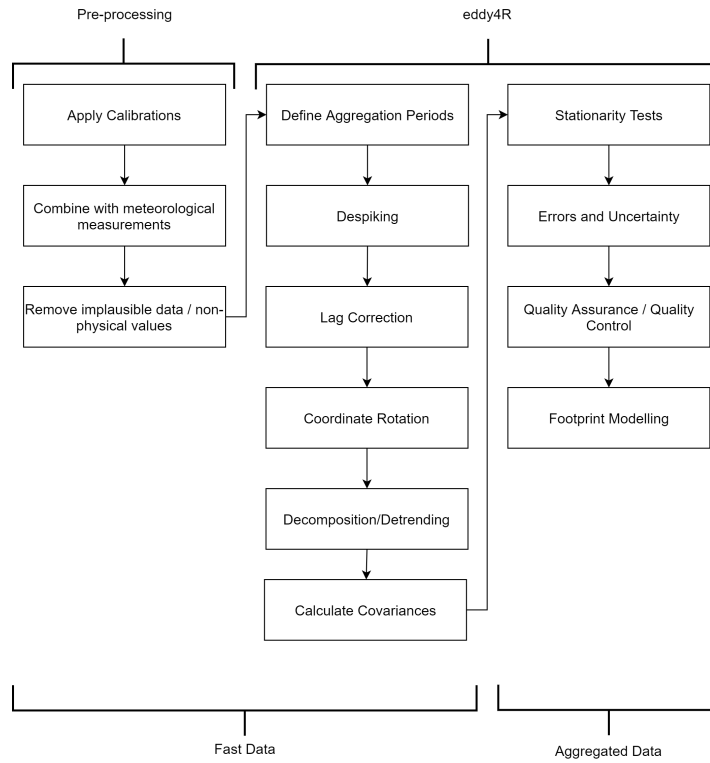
Pre-processing

eddy4R

Apply Calibrations

Combine with meteorological measurements

Remove implausible data / non-physical values

Define Aggregation Periods

Despiking

Lag Correction

Coordinate Rotation

Decomposition/Detrending

Calculate Covariances

Stationarity Tests

Errors and Uncertainty

Quality Assurance / Quality Control

Footprint Modelling

Fast Data

Aggregated Data